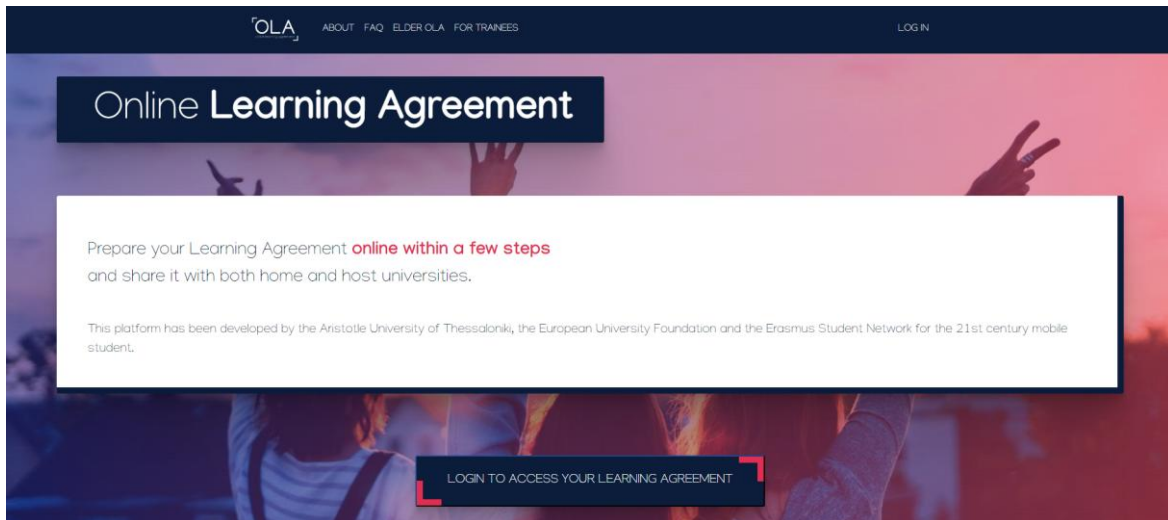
OLA ABOUT FAQ ELDER OLA FOR TRAINEES LOG IN

Online Learning Agreement

Prepare your Learning Agreement online within a few steps and share it with both home and host universities.

This platform has been developed by the Aristotle University of Thessaloniki, the European University Foundation and the Erasmus Student Network for the 21st century mobile student.

LOGIN TO ACCESS YOUR LEARNING AGREEMENT